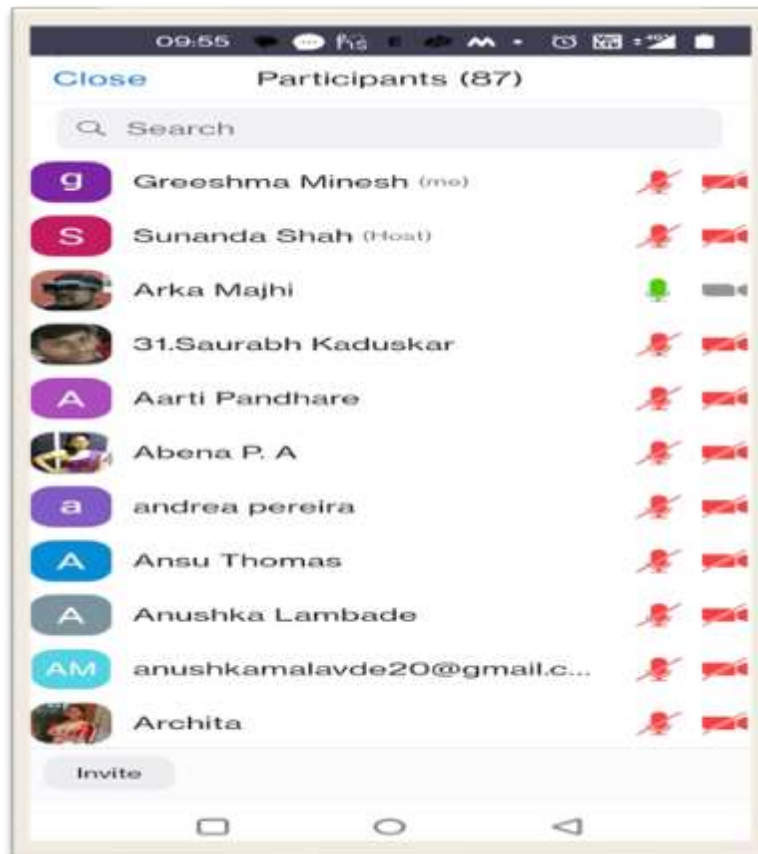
09:55

Close Participants (87)

Search

g Greeshma Minesh (me)

S Sunanda Shah (Host)

Arka Majhi

31.Saurabh Kaduskar

A Aarti Pandhare

Abena P. A

a andrea pereira

A Ansu Thomas

A Anushka Lambade

AM anushkamalavde20@gmail.c...

Archita

Invite